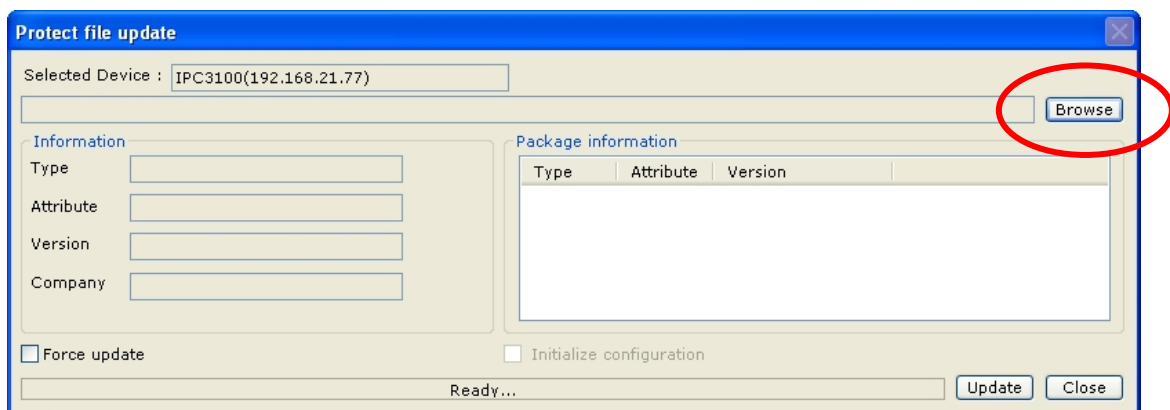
Protect file update

Selected Device : IPC3100(192.168.21.77)

Browse

Information

Type

Attribute

Version

Company

Package information

| Type | Attribute | Version |
|---|---|---|

Force update

Initialize configuration

Ready...

Update

Close